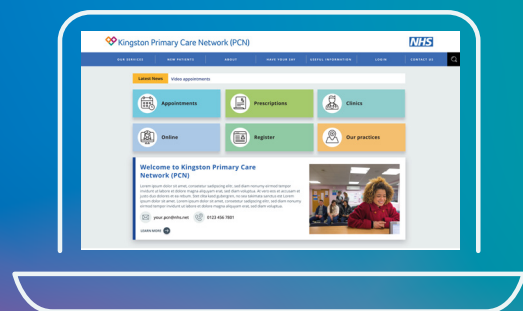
Kingston Primary Care Network (PCN)

NHS

OUR SERVICES NEW PATIENTS ABOUT HAVE YOUR SAY USEFUL INFORMATION LOGIN CONTACT US

Latest News Video appointments

Appointments

Prescriptions

Clinics

Online

Register

Our practices

Welcome to Kingston Primary Care Network (PCN)

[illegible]

your.pcn@nhs.net

0123 456 7801

LEARN MORE